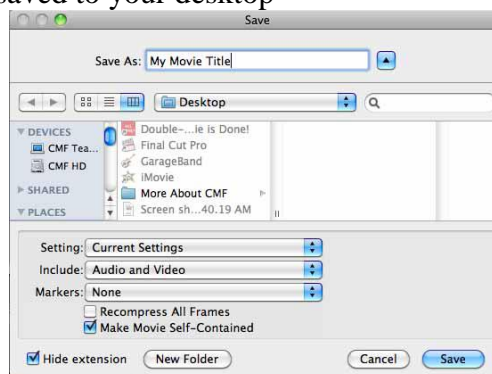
saved to your desktop

Save

Save As: My Movie Title

Desktop

DEVICES
CMF Tea...
CMF HD
SHARED
PLACES

Double-...ie is Done!
Final Cut Pro
GarageBand
iMovie
More About CMF
Screen sh...40.19 AM

Setting: Current Settings
Include: Audio and Video
Markers: None
Recompress All Frames
Make Movie Self-Contained

Hide extension
New Folder
Cancel
Save